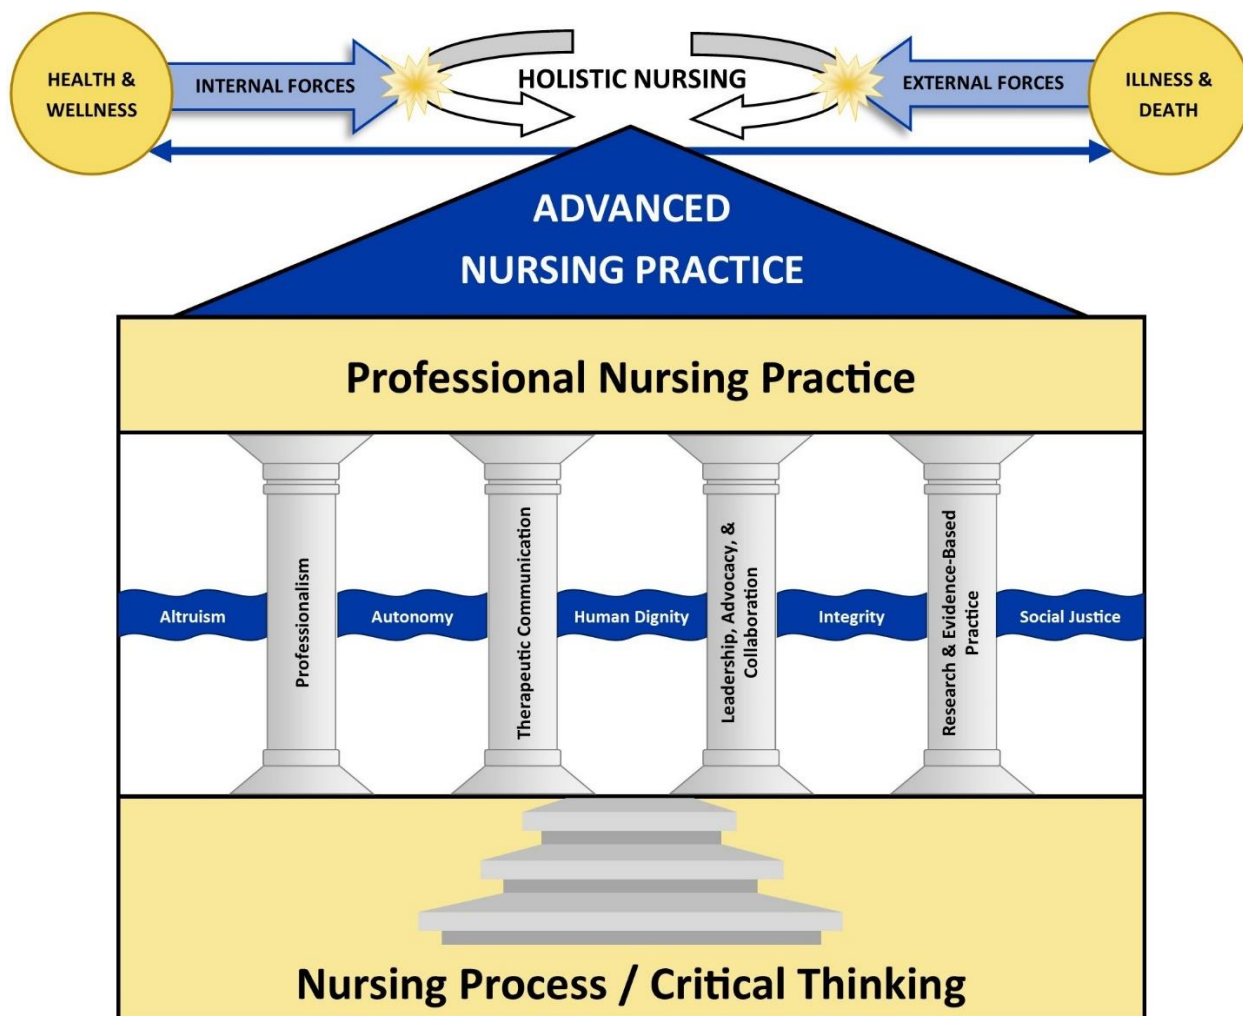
HEALTH & WELLNESS

INTERNAL FORCES

HOLISTIC NURSING

EXTERNAL FORCES

ILLNESS & DEATH

ADVANCED NURSING PRACTICE

Professional Nursing Practice

Altruism

Professionalism

Autonomy

Therapeutic Communication

Human Dignity

Leadership, Advocacy, & Collaboration

Integrity

Research & Evidence-Based Practice

Social Justice

Nursing Process / Critical Thinking